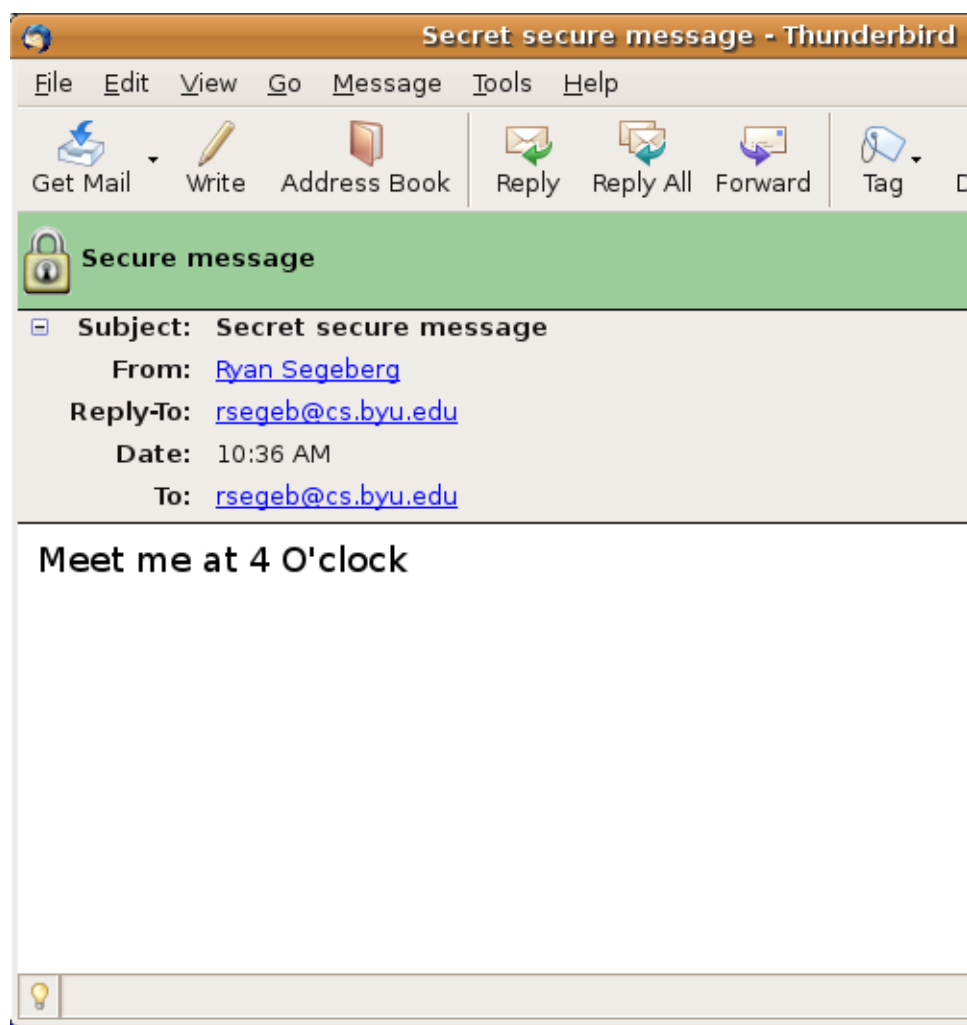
Secret secure message - Thunderbird

File Edit View Go Message Tools Help

Get Mail Write Address Book Reply Reply All Forward Tag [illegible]

Secure message

Subject: Secret secure message
From: Ryan Segeberg
Reply-To: rsegeb@cs.byu.edu
Date: 10:36 AM
To: rsegeb@cs.byu.edu

Meet me at 4 O'clock